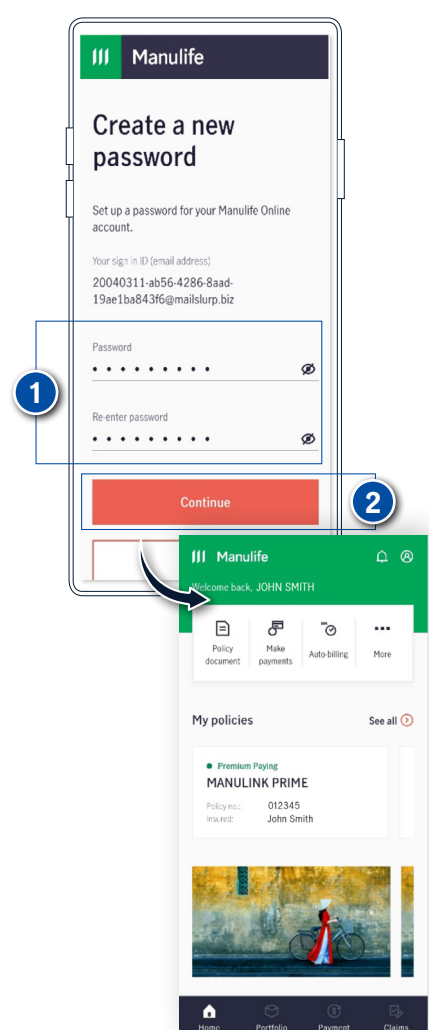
Manulife

Create a new password

Set up a password for your Manulife Online account.

Your sign in ID (email address)

20040311-ab56-4286-8aad-19ae1ba843f6@mailslurp.biz

1

Password

•••••••••

Re-enter password

•••••••••

Continue

2

Manulife

Welcome back, JOHN SMITH

Policy document

Make payments

Auto-billing

More

My policies

See all

Premium Paying

MANULINK PRIME

Policy no.: 012345

Insured: John Smith

Home

Portfolio

Payment

Claims